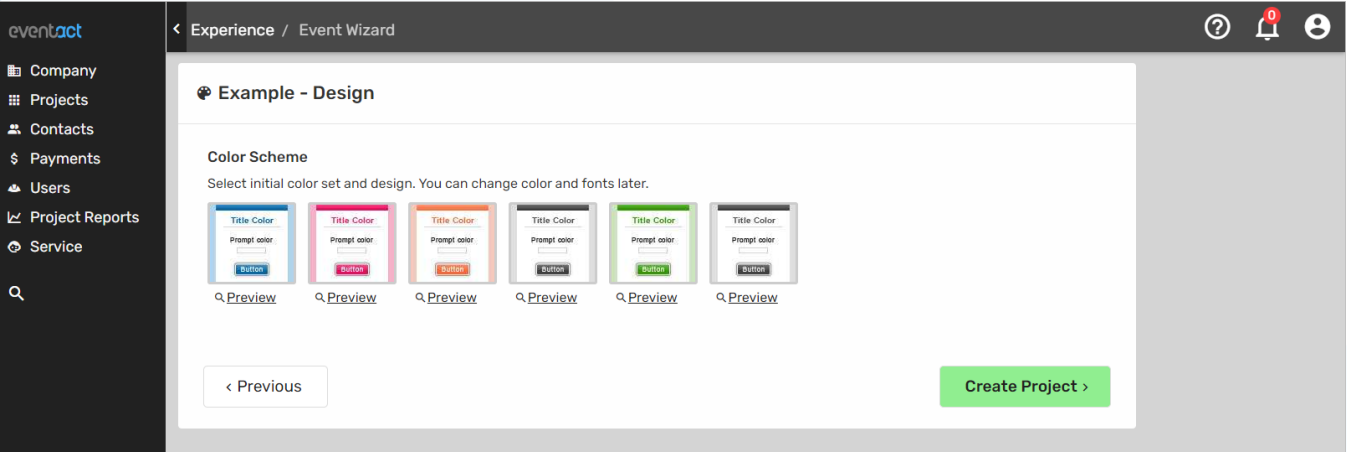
eventact

Company
Projects
Contacts
Payments
Users
Project Reports
Service

Experience / Event Wizard

0

Example - Design

Color Scheme

Select initial color set and design. You can change color and fonts later.

| Title Color | Title Color | Title Color | Title Color | Title Color | Title Color |
|---|---|---|---|---|---|
| Prompt color | Prompt color | Prompt color | Prompt color | Prompt color | Prompt color |
| Button | Button | Button | Button | Button | Button |
| Preview | Preview | Preview | Preview | Preview | Preview |

‹ Previous

Create Project ›